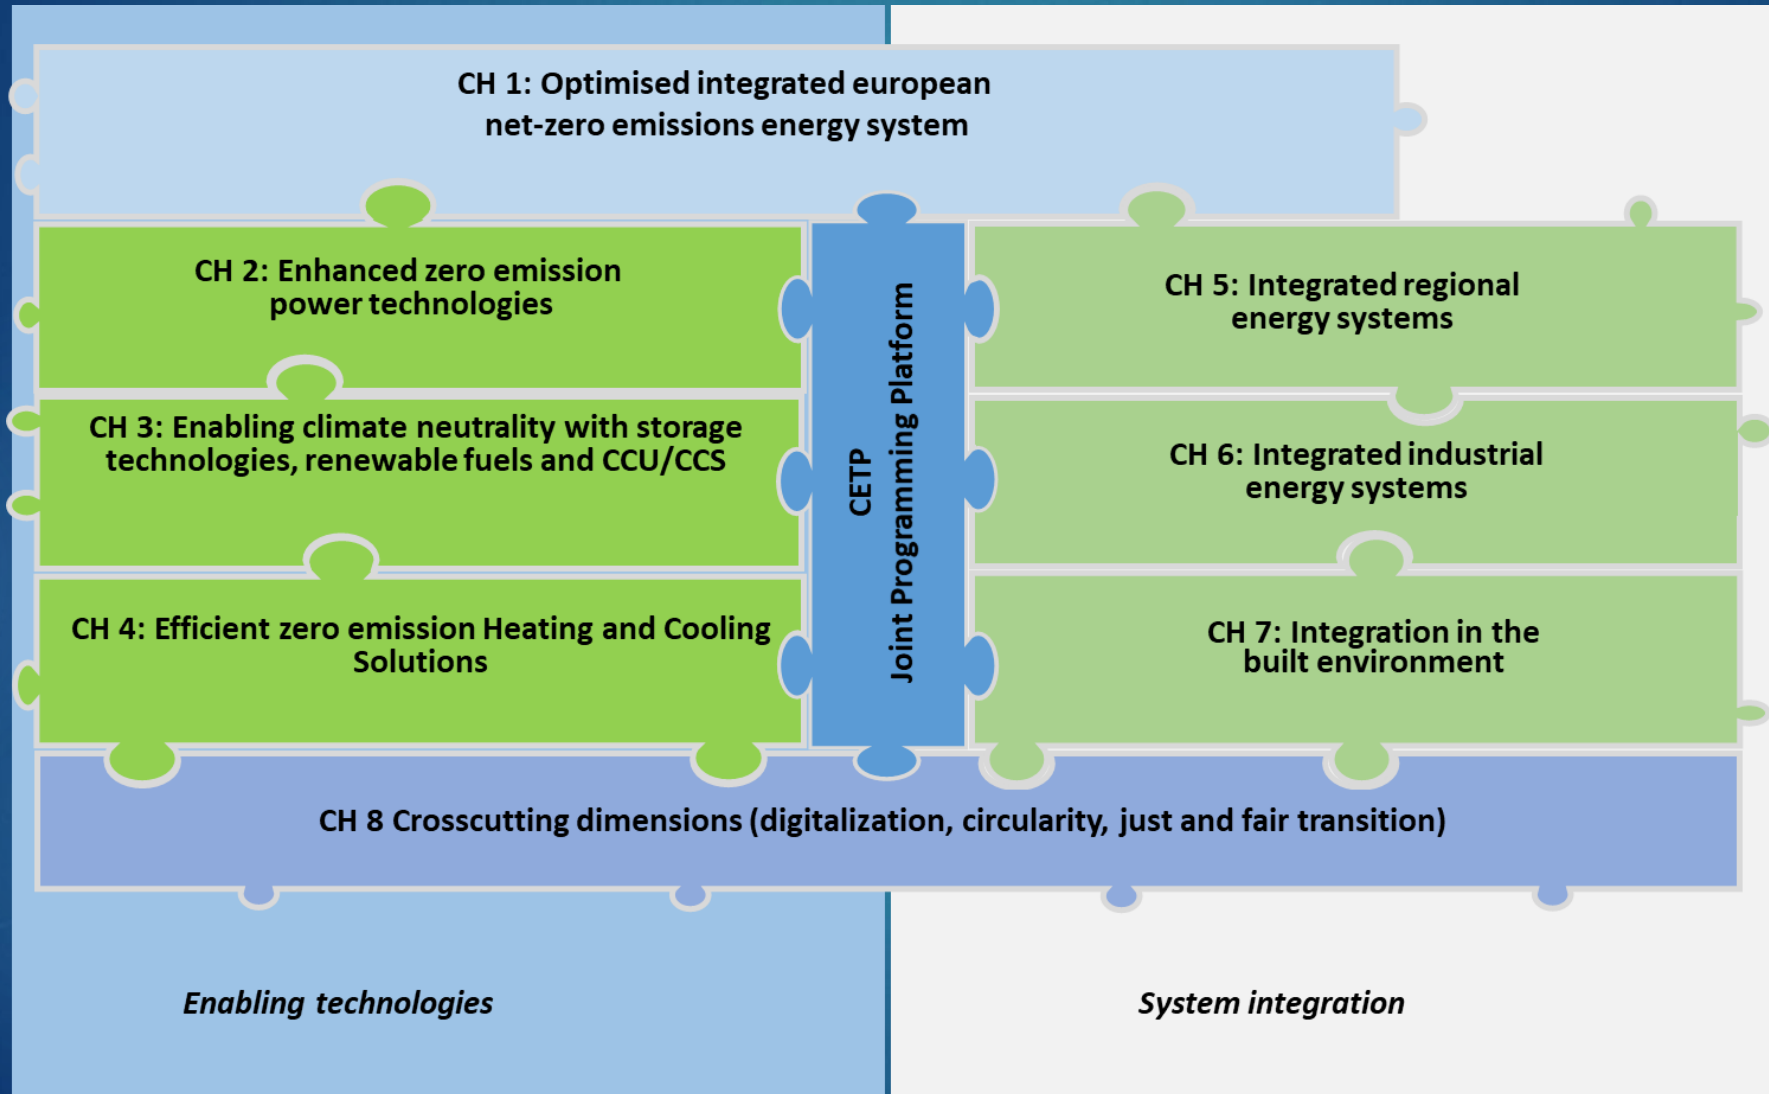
CH 1: Optimised integrated european net-zero emissions energy system

CH 2: Enhanced zero emission power technologies

CH 3: Enabling climate neutrality with storage technologies, renewable fuels and CCU/CCS

CH 4: Efficient zero emission Heating and Cooling Solutions

CETP
Joint Programming Platform

CH 5: Integrated regional energy systems

CH 6: Integrated industrial energy systems

CH 7: Integration in the built environment

CH 8 Crosscutting dimensions (digitalization, circularity, just and fair transition)

Enabling technologies

System integration